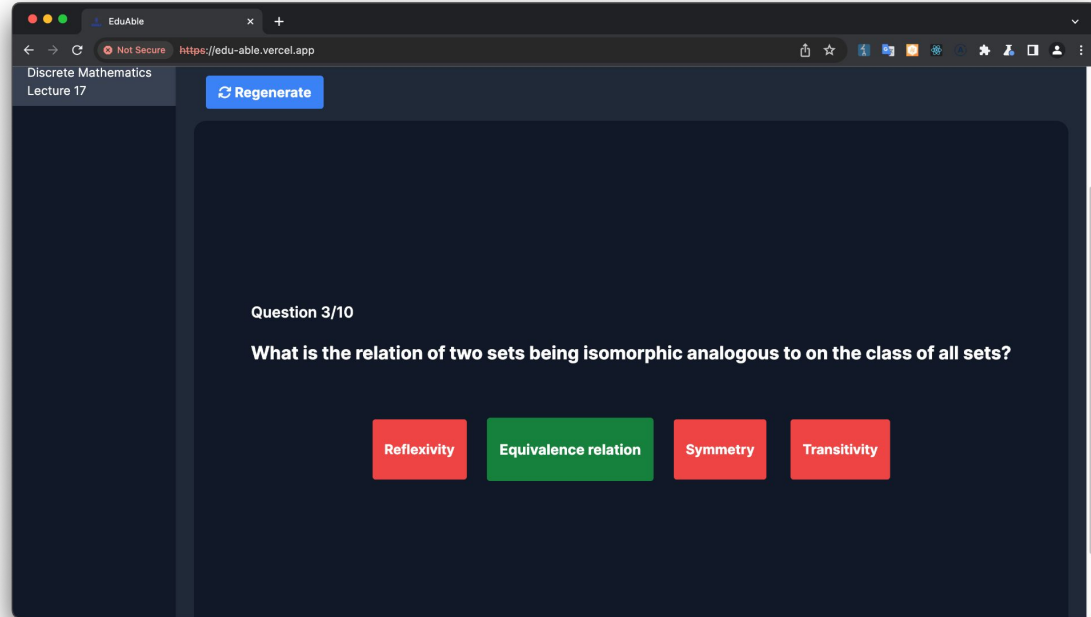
EduAble

Not Secure https://edu-able.vercel.app

Discrete Mathematics Lecture 17

Regenerate

Question 3/10

What is the relation of two sets being isomorphic analogous to on the class of all sets?

Reflexivity

Equivalence relation

Symmetry

Transitivity